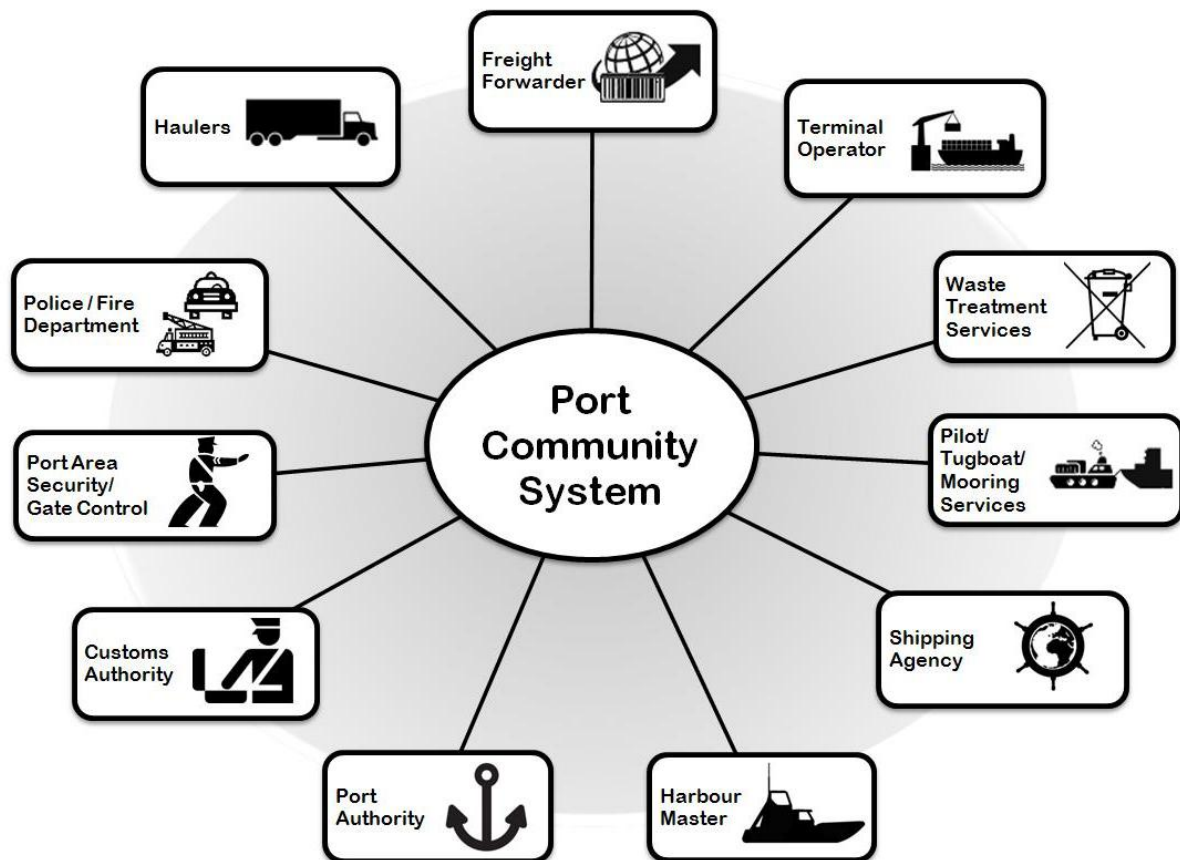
Freight Forwarder

Haulers

Terminal Operator

Police / Fire Department

Waste Treatment Services

Port Community System

Port Area Security/ Gate Control

Pilot/ Tugboat/ Mooring Services

Customs Authority

Shipping Agency

Port Authority

Harbour Master